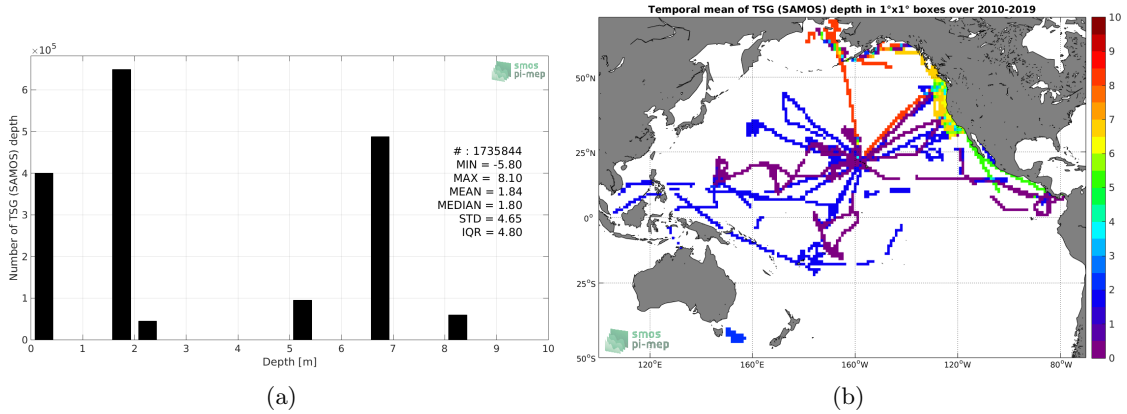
$\times10^5$

smos pi-mep

Number of TSG (SAMOS) depth

6
5
4
3
2
1
0

0 1 2 3 4 5 6 7 8 9 10

Depth [m]

# : 1735844
MIN = -5.80
MAX = 8.10
MEAN = 1.84
MEDIAN = 1.80
STD = 4.65
IQR = 4.80

(a)

Temporal mean of TSG (SAMOS) depth in 1°x1° boxes over 2010-2019

50°N
25°N
0°
25°S
50°S

120°E 160°E 160°W 120°W 80°W

smos pi-mep

10
9
8
7
6
5
4
3
2
1
0

(b)